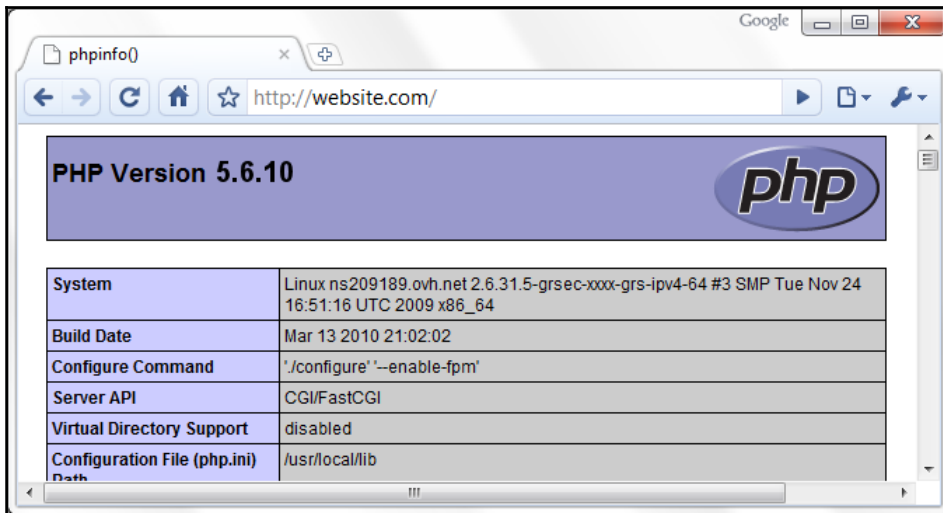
Google

phpinfo()

http://website.com/

PHP Version 5.6.10

php

| System | Linux ns209189.ovh.net 2.6.31.5-grsec-xxxx-grs-ipv4-64 #3 SMP Tue Nov 24 16:51:16 UTC 2009 x86_64 |
|---|---|
| Build Date | Mar 13 2010 21:02:02 |
| Configure Command | './configure' '--enable-fpm' |
| Server API | CGI/FastCGI |
| Virtual Directory Support | disabled |
| Configuration File (php.ini) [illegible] | /usr/local/lib |